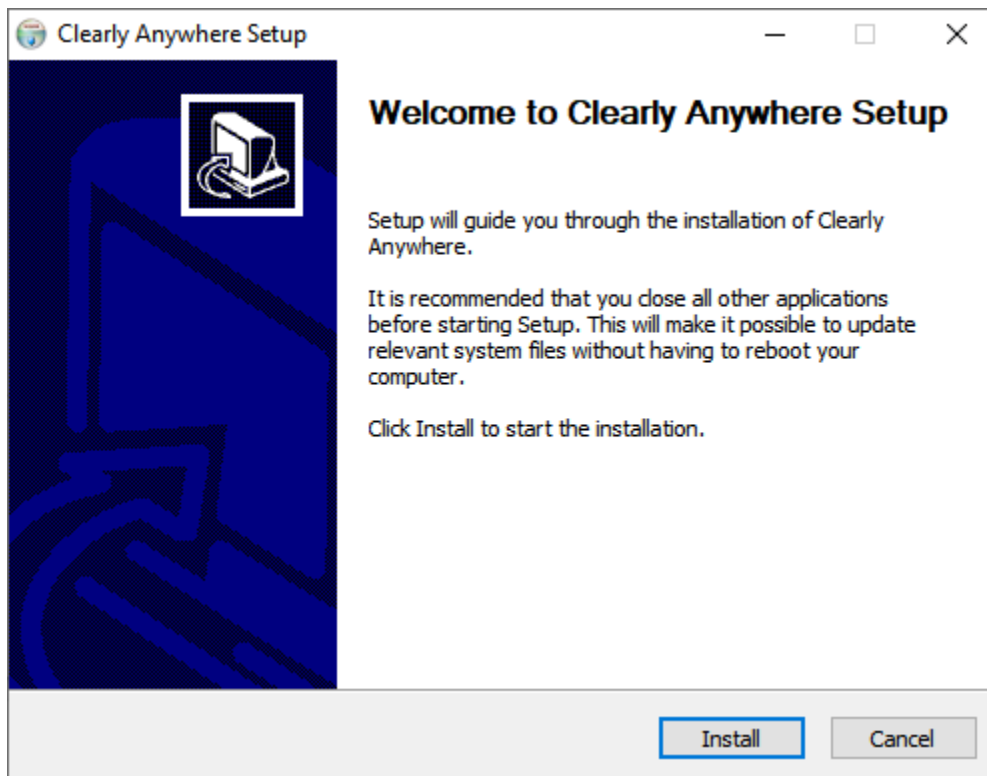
Clearly Anywhere Setup

Welcome to Clearly Anywhere Setup

Setup will guide you through the installation of Clearly Anywhere.

It is recommended that you close all other applications before starting Setup. This will make it possible to update relevant system files without having to reboot your computer.

Click Install to start the installation.

Install

Cancel